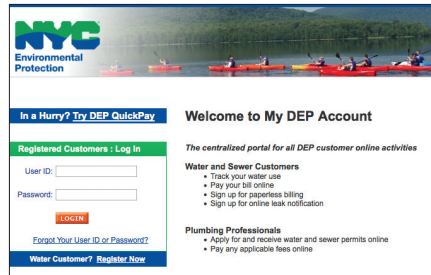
NYC
Environmental Protection

In a Hurry? Try DEP QuickPay

Registered Customers : Log In

User ID:

Password:

LOGIN

Forgot Your User ID or Password?

Water Customer? Register Now

Welcome to My DEP Account

The centralized portal for all DEP customer online activities

Water and Sewer Customers
• Track your water use
• Pay your bill online
• Sign up for paperless billing
• Sign up for online leak notification

Plumbing Professionals
• Apply for and receive water and sewer permits online
• Pay any applicable fees online